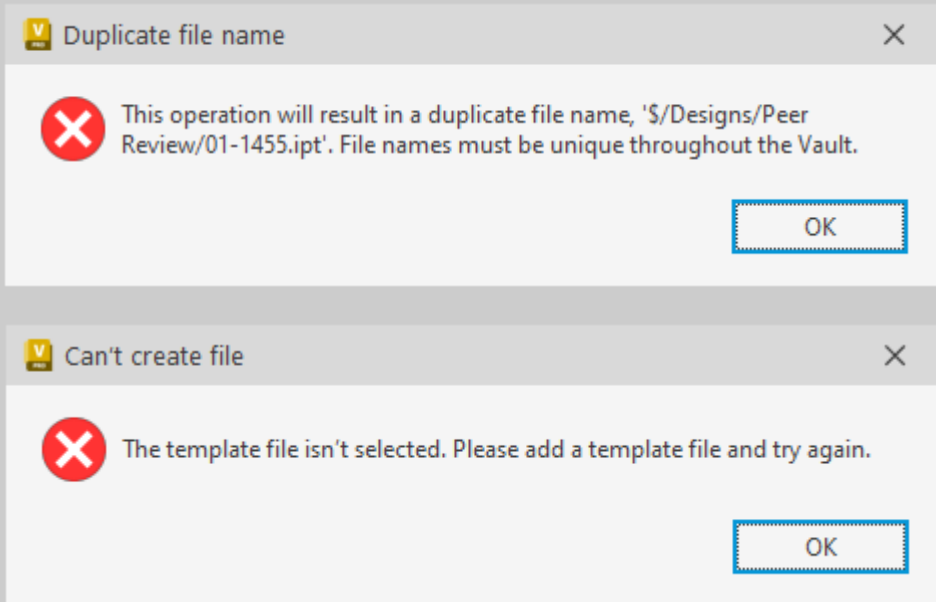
Duplicate file name

This operation will result in a duplicate file name, '\$/Designs/Peer Review/01-1455.ipt'. File names must be unique throughout the Vault.

OK

Can't create file

The template file isn't selected. Please add a template file and try again.

OK